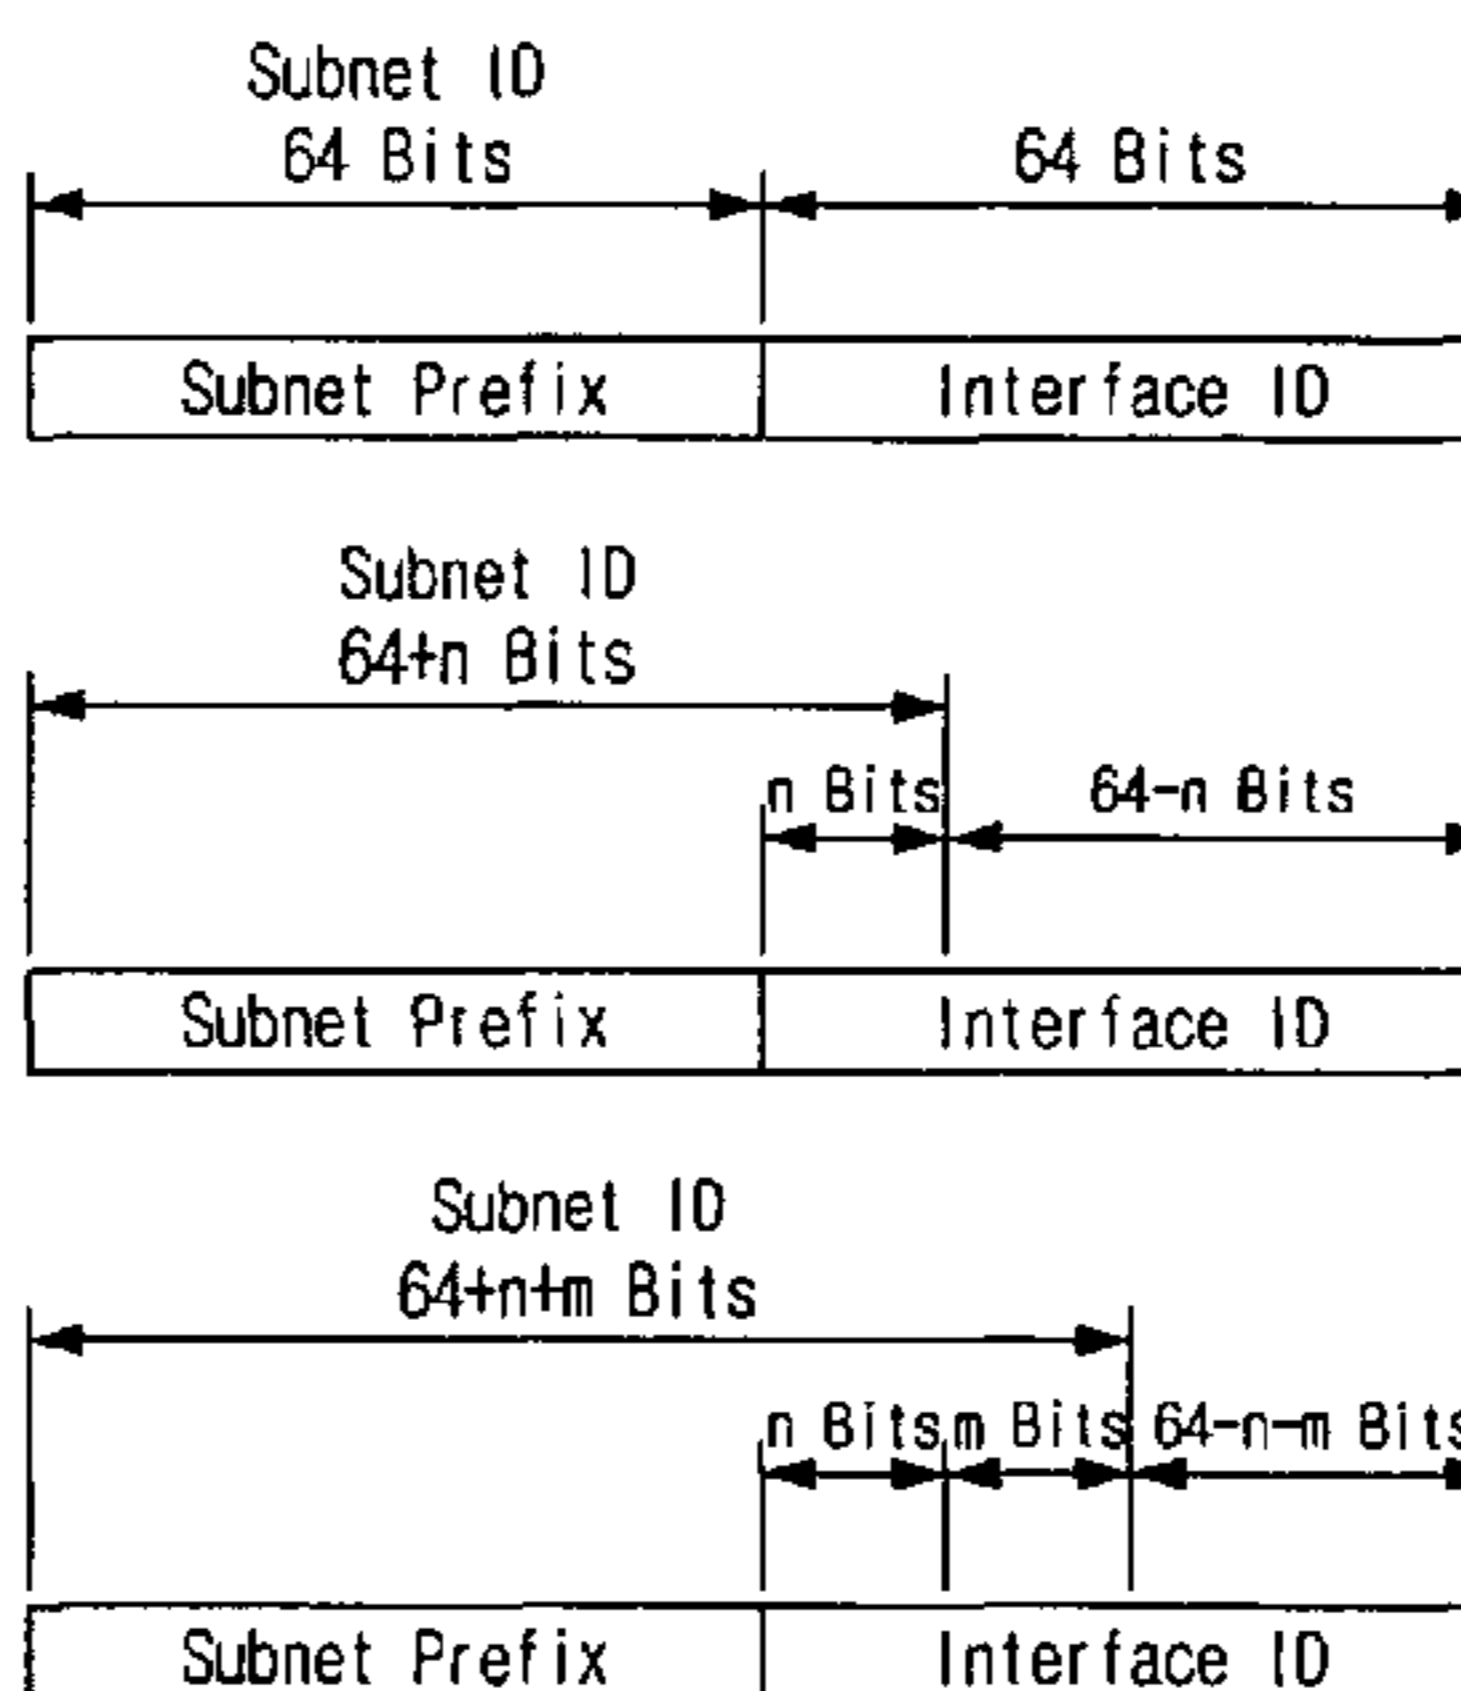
Subnet ID
64 Bits

64 Bits

Subnet Prefix | Interface ID

Subnet ID
64+n Bits

n Bits

64-n Bits

Subnet Prefix | Interface ID

Subnet ID
64+n+m Bits

n Bits

m Bits

64-n-m Bits

Subnet Prefix | Interface ID